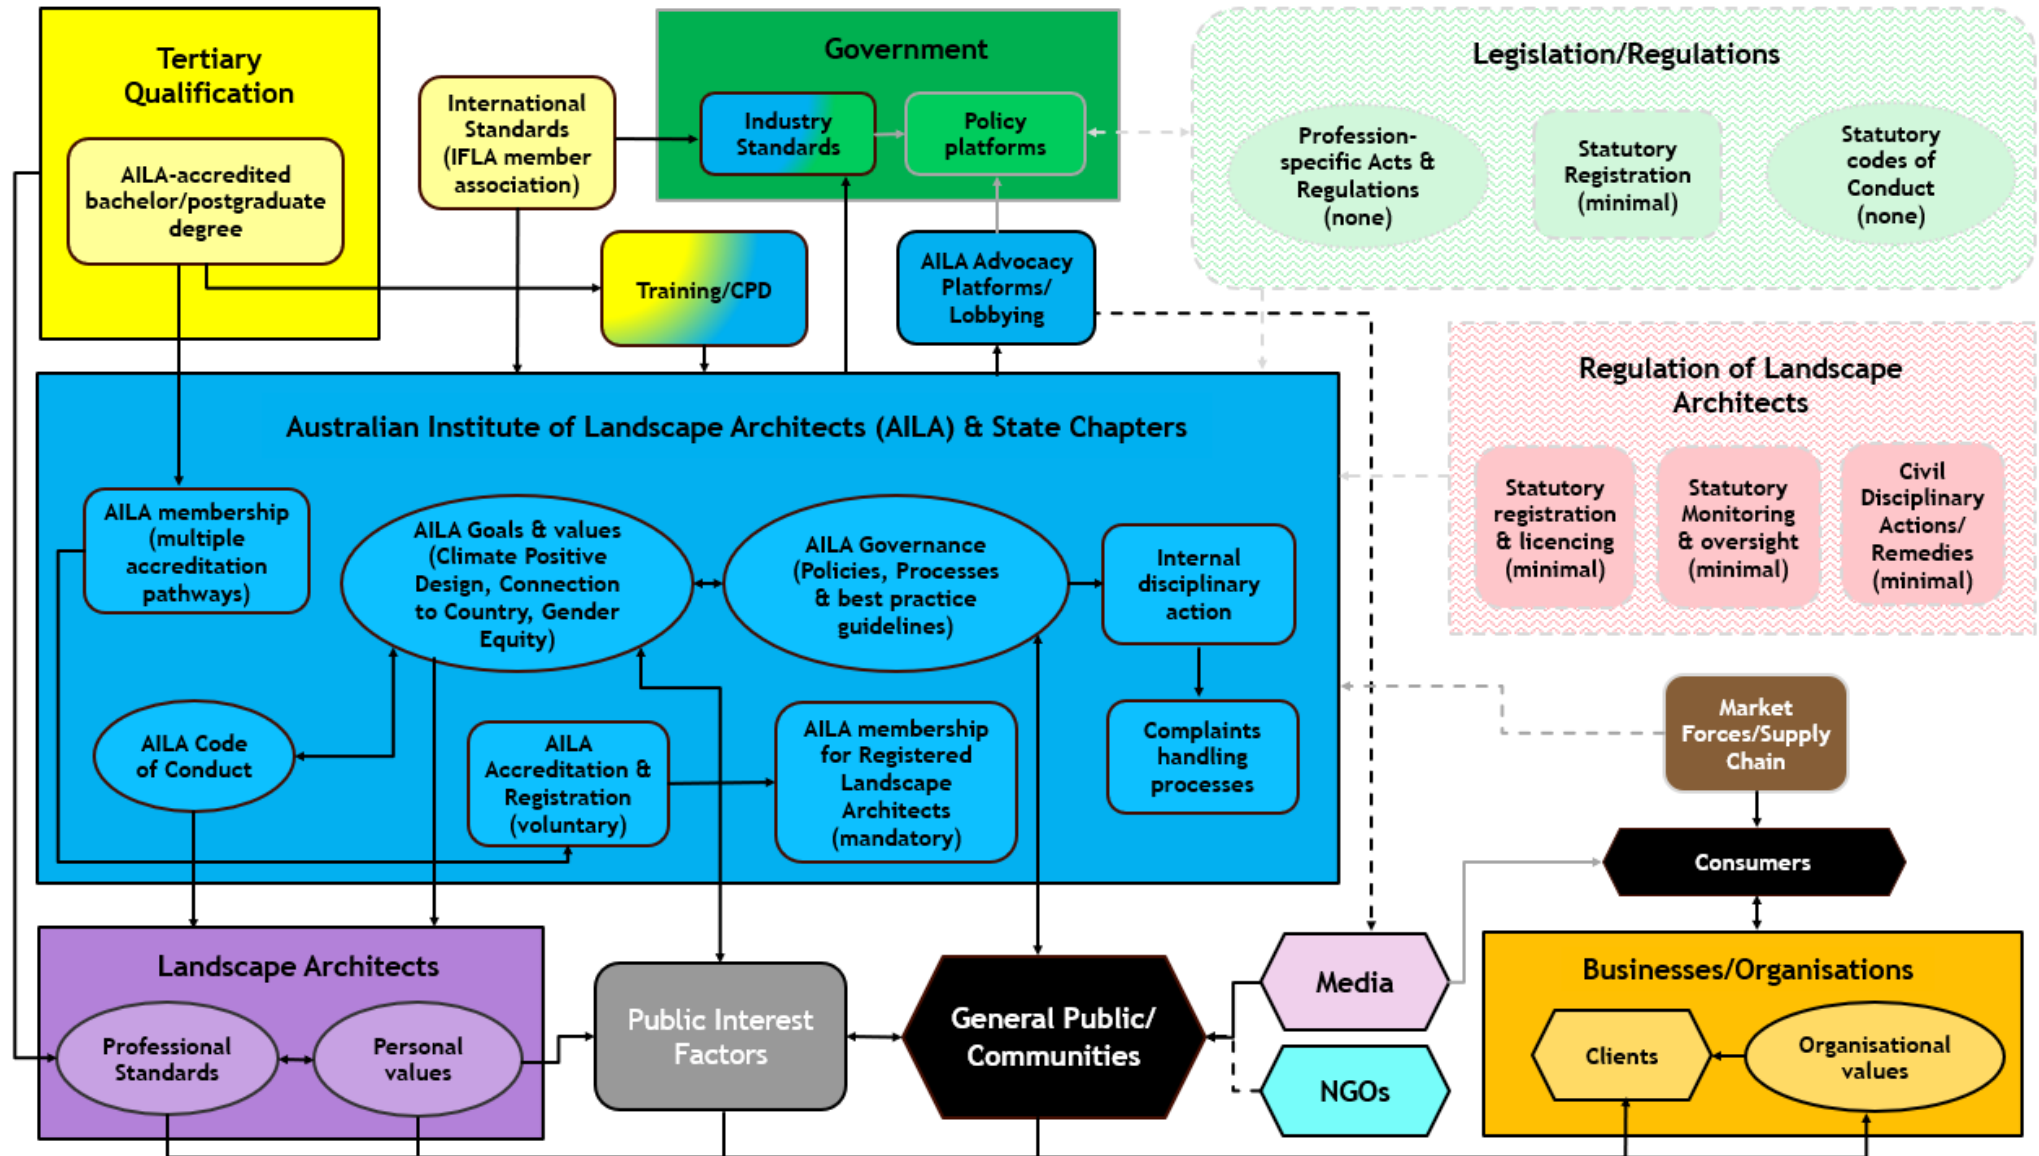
Tertiary Qualification

AILA-accredited bachelor/postgraduate degree

International Standards (IFLA member association)

Government

Industry Standards

Policy platforms

Legislation/Regulations

Profession-specific Acts & Regulations (none)

Statutory Registration (minimal)

Statutory codes of Conduct (none)

Training/CPD

AILA Advocacy Platforms/ Lobbying

Regulation of Landscape Architects

Statutory registration & licencing (minimal)

Statutory Monitoring & oversight (minimal)

Civil Disciplinary Actions/ Remedies (minimal)

Australian Institute of Landscape Architects (AILA) & State Chapters

AILA membership (multiple accreditation pathways)

AILA Goals & values (Climate Positive Design, Connection to Country, Gender Equity)

AILA Governance (Policies, Processes & best practice guidelines)

Internal disciplinary action

AILA Code of Conduct

AILA Accreditation & Registration (voluntary)

AILA membership for Registered Landscape Architects (mandatory)

Complaints handling processes

Market Forces/Supply Chain

Consumers

Landscape Architects

Professional Standards

Personal values

Public Interest Factors

General Public/ Communities

Media

NGOs

Businesses/Organisations

Clients

Organisational values